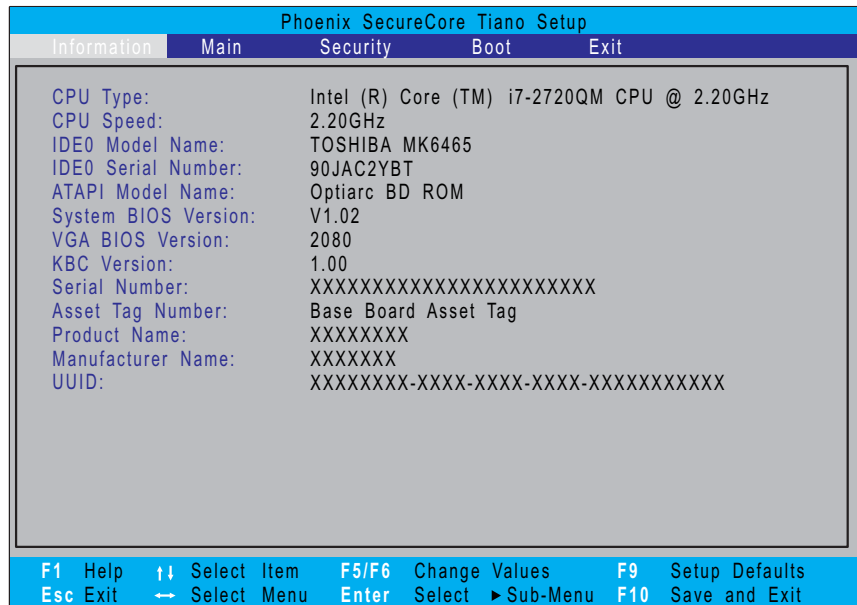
Phoenix SecureCore Tiano Setup

Information Main Security Boot Exit

| | |
|---|---|
| CPU Type: | Intel (R) Core (TM) i7-2720QM CPU @ 2.20GHz |
| CPU Speed: | 2.20GHz |
| IDE0 Model Name: | TOSHIBA MK6465 |
| IDE0 Serial Number: | 90JAC2YBT |
| ATAPI Model Name: | Optiarc BD ROM |
| System BIOS Version: | V1.02 |
| VGA BIOS Version: | 2080 |
| KBC Version: | 1.00 |
| Serial Number: | XXXXXXXXXXXXXXXXXXXXXXXX |
| Asset Tag Number: | Base Board Asset Tag |
| Product Name: | XXXXXXXX |
| Manufacturer Name: | XXXXXXX |
| UUID: | XXXXXXXX-XXXX-XXXX-XXXX-XXXXXXXXXXX |

F1 Help ↑↓ Select Item F5/F6 Change Values F9 Setup Defaults
Esc Exit ↔ Select Menu Enter Select ►Sub-Menu F10 Save and Exit